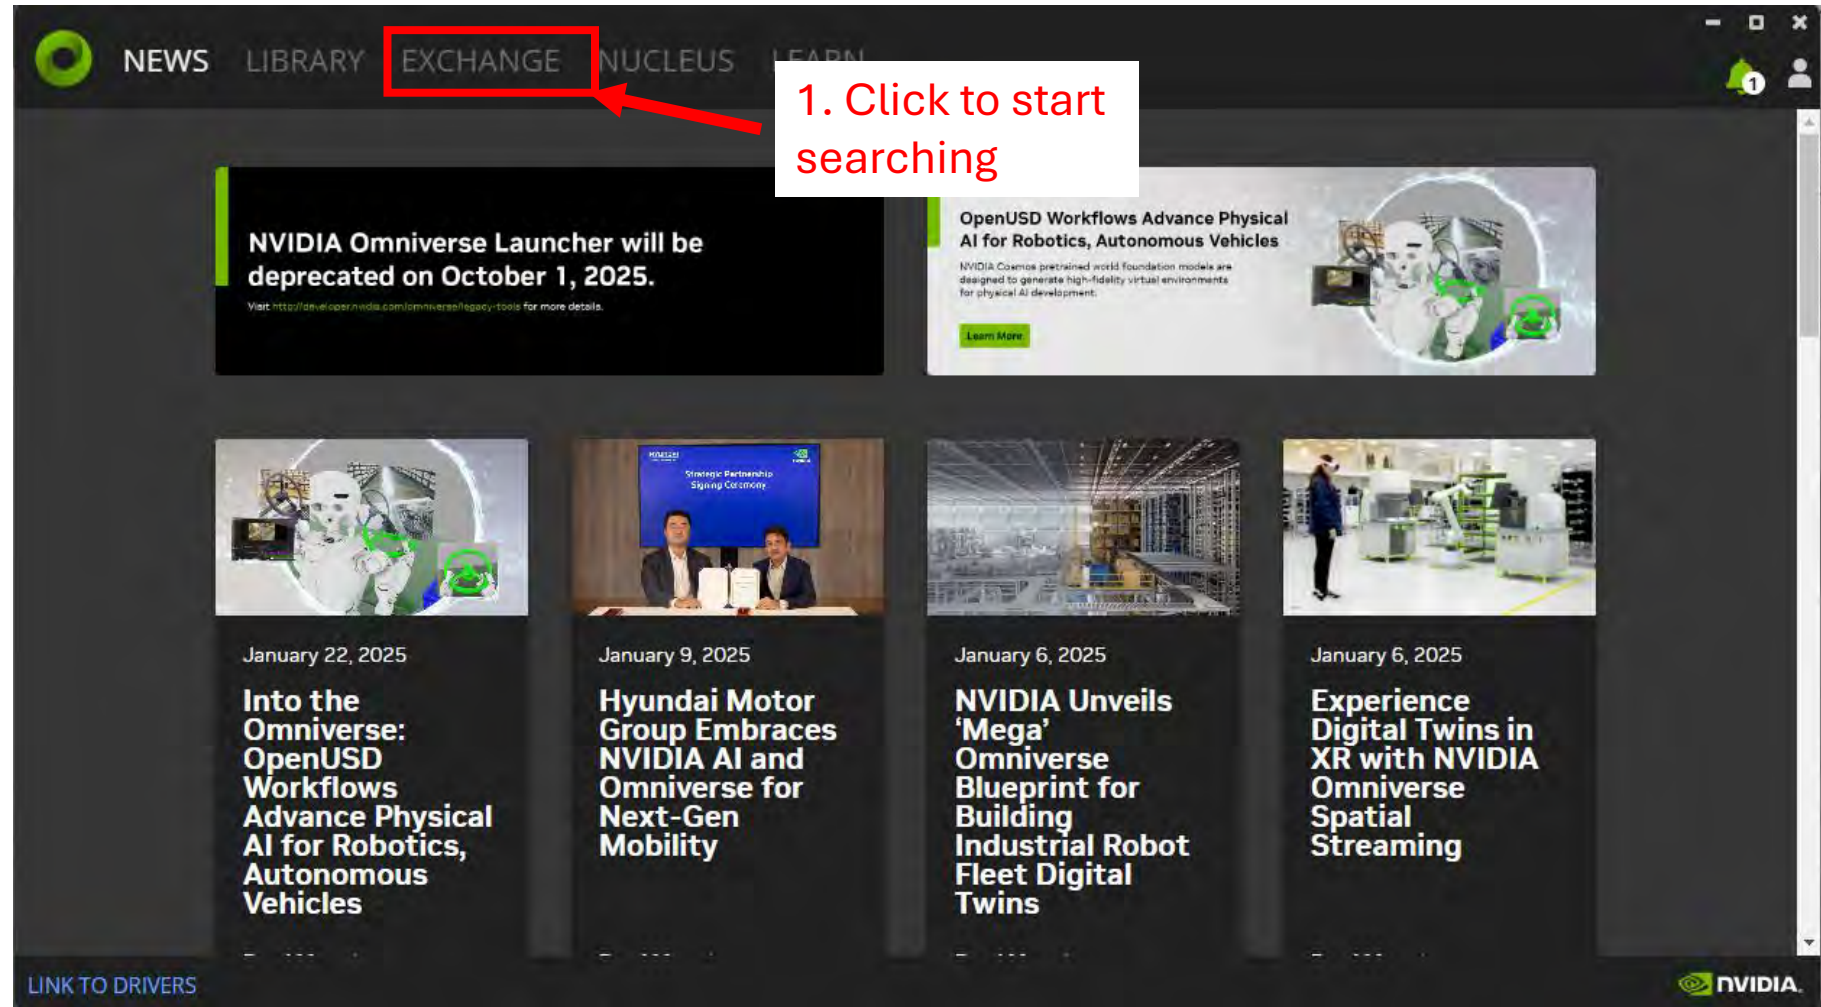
NEWS LIBRARY EXCHANGE NUCLEUS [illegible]

1. Click to start searching

1

NVIDIA Omniverse Launcher will be deprecated on October 1, 2025.

Visit http://developer.nvidia.com/omniverse/legacy-tools for more details.

OpenUSD Workflows Advance Physical AI for Robotics, Autonomous Vehicles

NVIDIA Cosmos pretrained world foundation models are designed to generate high-fidelity virtual environments for physical AI development.

Learn More

Strategic Partnership Signing Ceremony

January 22, 2025

Into the Omniverse: OpenUSD Workflows Advance Physical AI for Robotics, Autonomous Vehicles

January 9, 2025

Hyundai Motor Group Embraces NVIDIA AI and Omniverse for Next-Gen Mobility

January 6, 2025

NVIDIA Unveils 'Mega' Omniverse Blueprint for Building Industrial Robot Fleet Digital Twins

January 6, 2025

Experience Digital Twins in XR with NVIDIA Omniverse Spatial Streaming

LINK TO DRIVERS

NVIDIA.